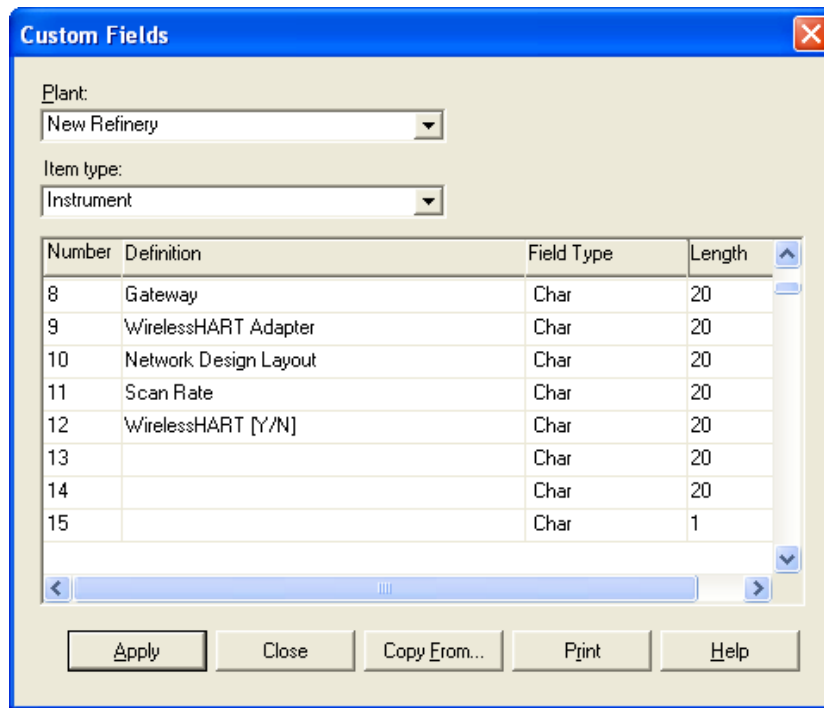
Custom Fields

Plant:
New Refinery

Item type:
Instrument

| Number | Definition | Field Type | Length |
|---|---|---|---|
| 8 | Gateway | Char | 20 |
| 9 | WirelessHART Adapter | Char | 20 |
| 10 | Network Design Layout | Char | 20 |
| 11 | Scan Rate | Char | 20 |
| 12 | WirelessHART [Y/N] | Char | 20 |
| 13 | | Char | 20 |
| 14 | | Char | 20 |
| 15 | | Char | 1 |

Apply Close Copy From... Print Help